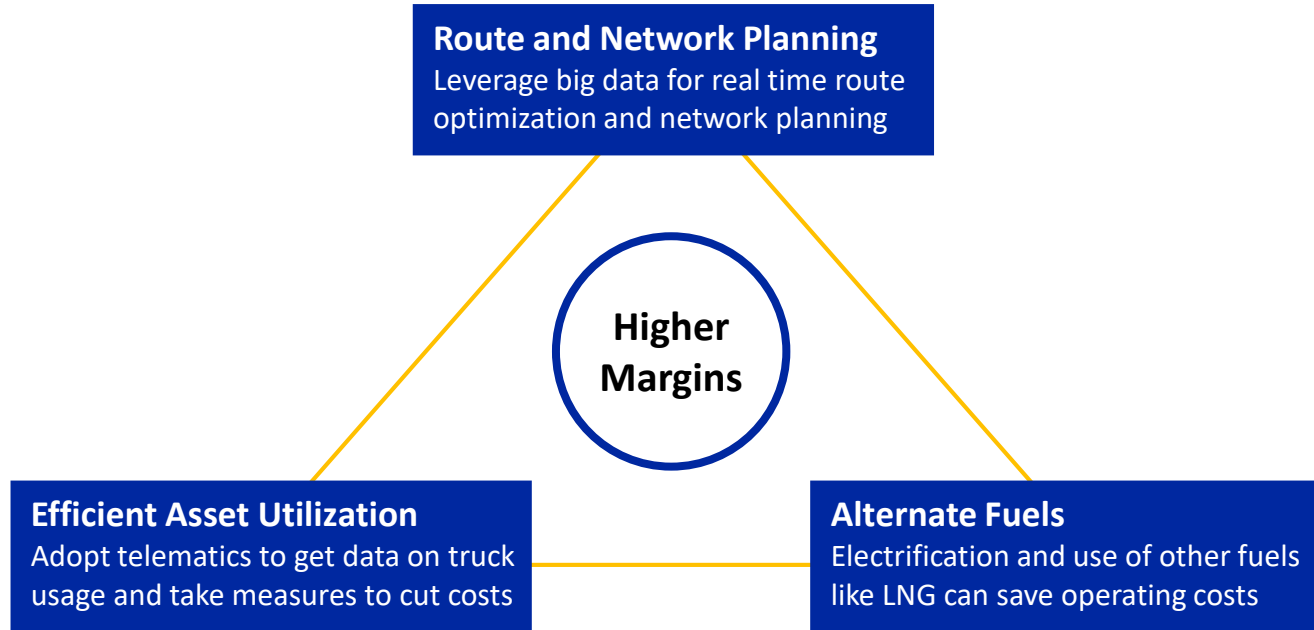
Route and Network Planning
Leverage big data for real time route optimization and network planning

Higher Margins

Efficient Asset Utilization
Adopt telematics to get data on truck usage and take measures to cut costs

Alternate Fuels
Electrification and use of other fuels like LNG can save operating costs